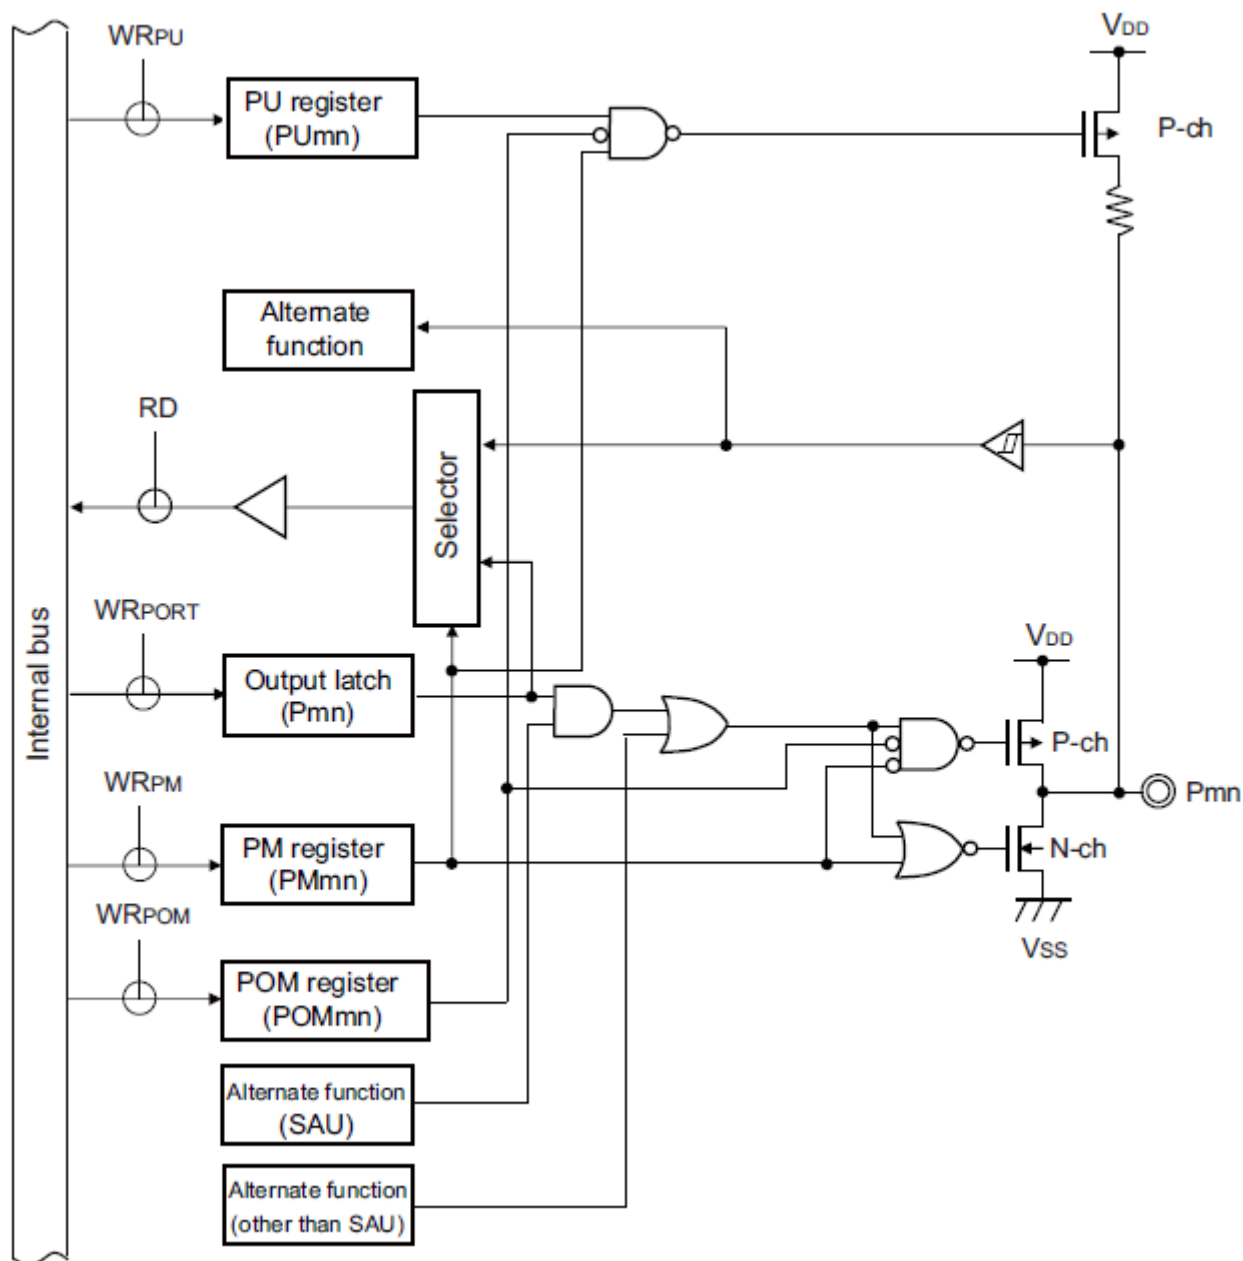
WRPU

PU register (PUmn)

VDD

P-ch

Alternate function

RD

Selector

WRPORT

Output latch (Pmn)

VDD

P-ch

Pmn

Internal bus

WRPM

PM register (PMmn)

N-ch

WRPOM

Vss

POM register (POMmn)

Alternate function (SAU)

Alternate function (other than SAU)